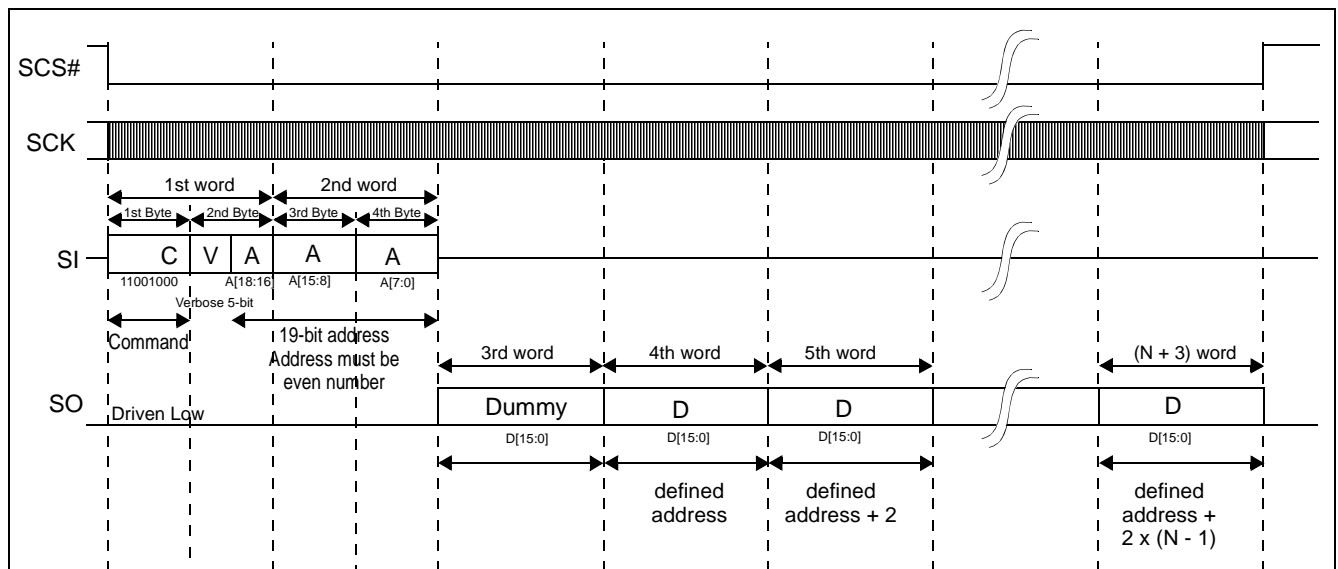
SCS#

SCK

1st word
2nd word
1st Byte
2nd Byte
3rd Byte
4th Byte

SI
C
V
A
A
A
11001000
A[18:16]
A[15:8]
A[7:0]
Verbose 5-bit

Command
19-bit address
Address must be even number

3rd word
4th word
5th word
(N + 3) word

SO
Driven Low
Dummy
D
D
D
D[15:0]
D[15:0]
D[15:0]
D[15:0]

defined address
defined address + 2
defined address + 2 x (N - 1)